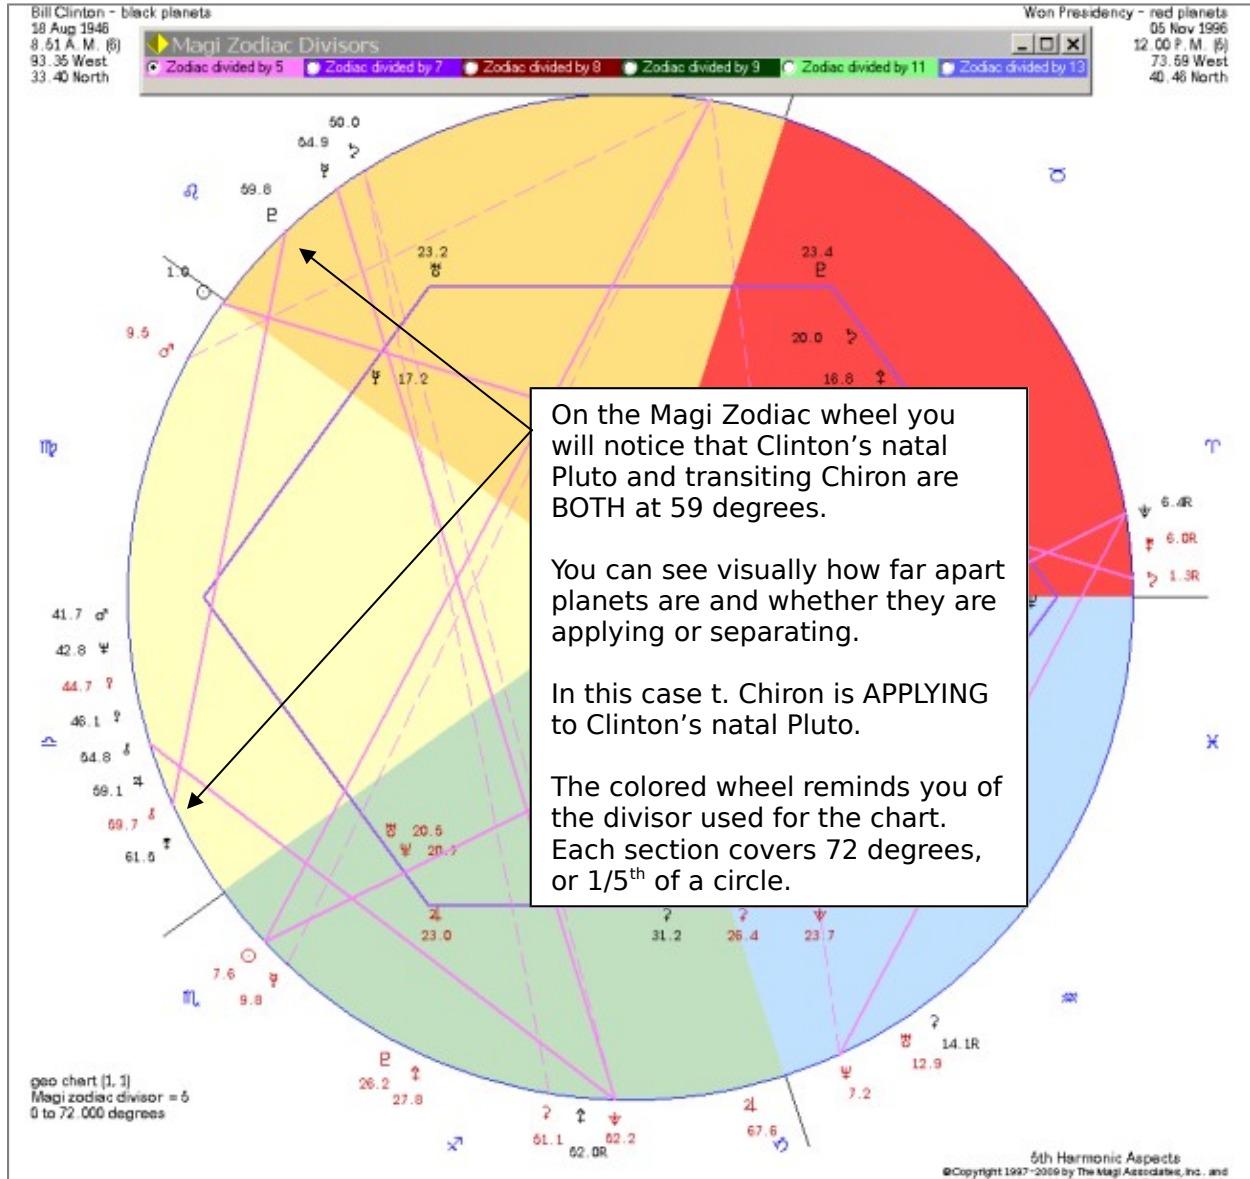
Bill Clinton - black planets
18 Aug 1946
8.51 A. M. (6)
93.35 West
33.40 North

Magi Zodiac Divisors
Zodiac divided by 5 | Zodiac divided by 7 | Zodiac divided by 8 | Zodiac divided by 9 | Zodiac divided by 11 | Zodiac divided by 13

Won Presidency - red planets
05 Nov 1996
12.00 P. M. (6)
73.59 West
40.46 North

50.0
54.9
59.8
1.0
9.5
23.2
23.4
20.0
16.8
17.2
6.4R
6.0R
1.3R
41.7
42.8
44.7
46.1
54.8
59.1
59.7
61.5
20.5
20.7
23.0
31.2
26.4
23.7
7.6
9.8
14.1R
12.9
7.2
26.2
27.8
61.1
62.2
62.0R
67.6

On the Magi Zodiac wheel you will notice that Clinton's natal Pluto and transiting Chiron are BOTH at 59 degrees.

You can see visually how far apart planets are and whether they are applying or separating.

In this case t. Chiron is APPLYING to Clinton's natal Pluto.

The colored wheel reminds you of the divisor used for the chart. Each section covers 72 degrees, or 1/5$^{th}$ of a circle.

geo chart (1, 1)
Magi zodiac divisor = 5
0 to 72.000 degrees

5th Harmonic Aspects
©Copyright 1997-2009 by The Magi Associates, Inc. and